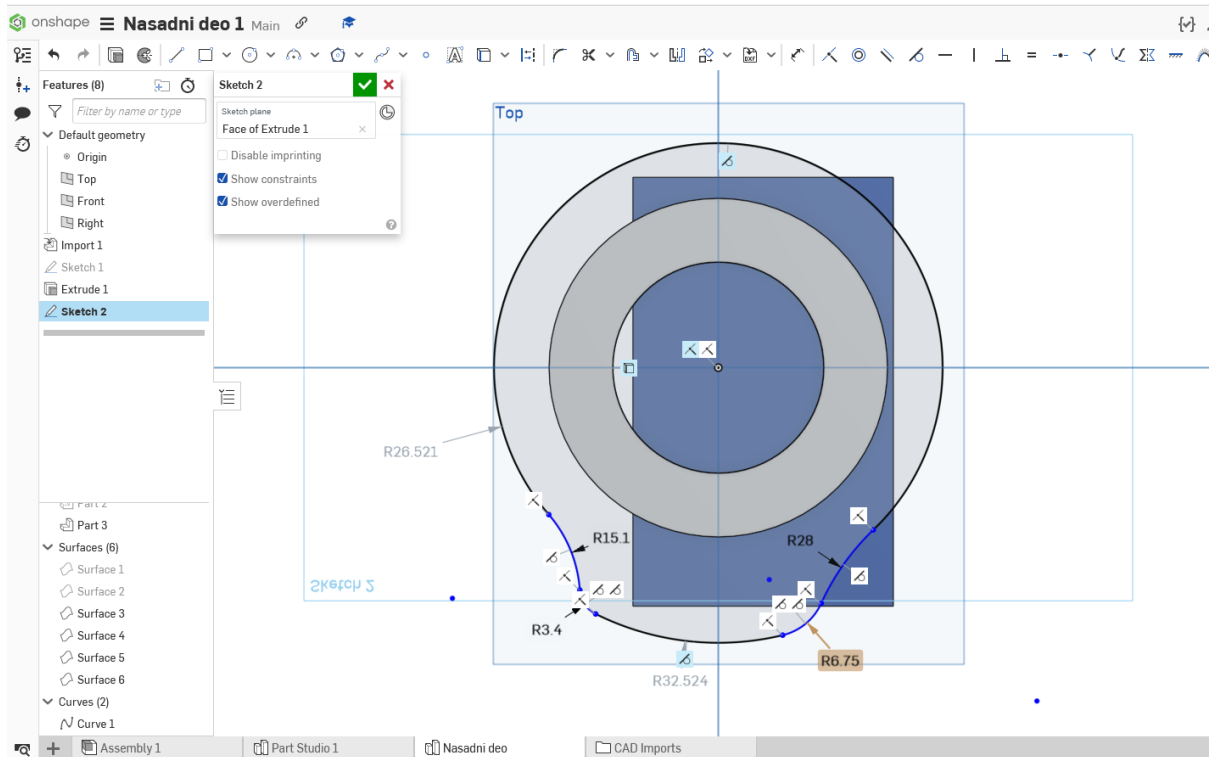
onshape Nasadni deo 1 Main

Features (8)

Filter by name or type

Default geometry

Origin

Top

Front

Right

Import 1

Sketch 1

Extrude 1

Sketch 2

Part 2

Part 3

Surfaces (6)

Surface 1

Surface 2

Surface 3

Surface 4

Surface 5

Surface 6

Curves (2)

Curve 1

Sketch 2

Sketch plane

Face of Extrude 1

Disable imprinting

Show constraints

Show overdefined

Top

R26.521

R15.1

R28

R3.4

R6.75

R32.524

Sketch 2

Assembly 1

Part Studio 1

Nasadni deo

CAD Imports